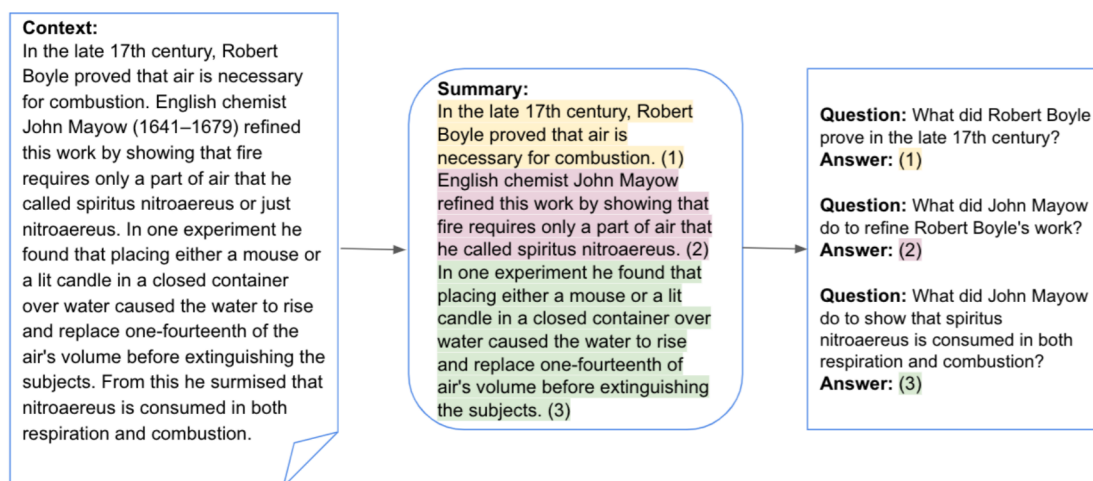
**Context:**
In the late 17th century, Robert Boyle proved that air is necessary for combustion. English chemist John Mayow (1641–1679) refined this work by showing that fire requires only a part of air that he called spiritus nitroaereus or just nitroaereus. In one experiment he found that placing either a mouse or a lit candle in a closed container over water caused the water to rise and replace one-fourteenth of the air's volume before extinguishing the subjects. From this he surmised that nitroaereus is consumed in both respiration and combustion.

**Summary:**
In the late 17th century, Robert Boyle proved that air is necessary for combustion. (1) English chemist John Mayow refined this work by showing that fire requires only a part of air that he called spiritus nitroaereus. (2) In one experiment he found that placing either a mouse or a lit candle in a closed container over water caused the water to rise and replace one-fourteenth of air's volume before extinguishing the subjects. (3)

**Question:** What did Robert Boyle prove in the late 17th century?
**Answer:** (1)

**Question:** What did John Mayow do to refine Robert Boyle's work?
**Answer:** (2)

**Question:** What did John Mayow do to show that spiritus nitroaereus is consumed in both respiration and combustion?
**Answer:** (3)